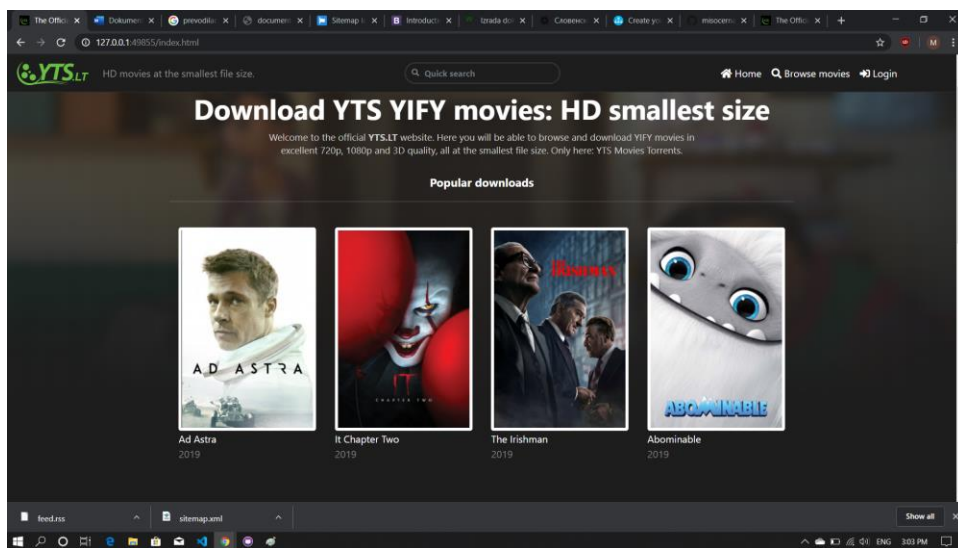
The Offici × Dokumen × prevodila × documen × Sitemap × Introducti × Izrada do × Словенск × Create yo × misocen × The Offici ×

127.0.0.1:49855/index.html

YTS.LT HD movies at the smallest file size.

Quick search

Home Browse movies Login

Download YTS YIFY movies: HD smallest size

Welcome to the official YTS.LT website. Here you will be able to browse and download YIFY movies in excellent 720p, 1080p and 3D quality, all at the smallest file size. Only here: YTS Movies Torrents.

Popular downloads

AD ASTRA

IT CHAPTER TWO

THE IRISHMAN

ABOMINABLE

Ad Astra
2019

It Chapter Two
2019

The Irishman
2019

Abominable
2019

feed.rss

sitemap.xml

Show all

ENG 3:03 PM